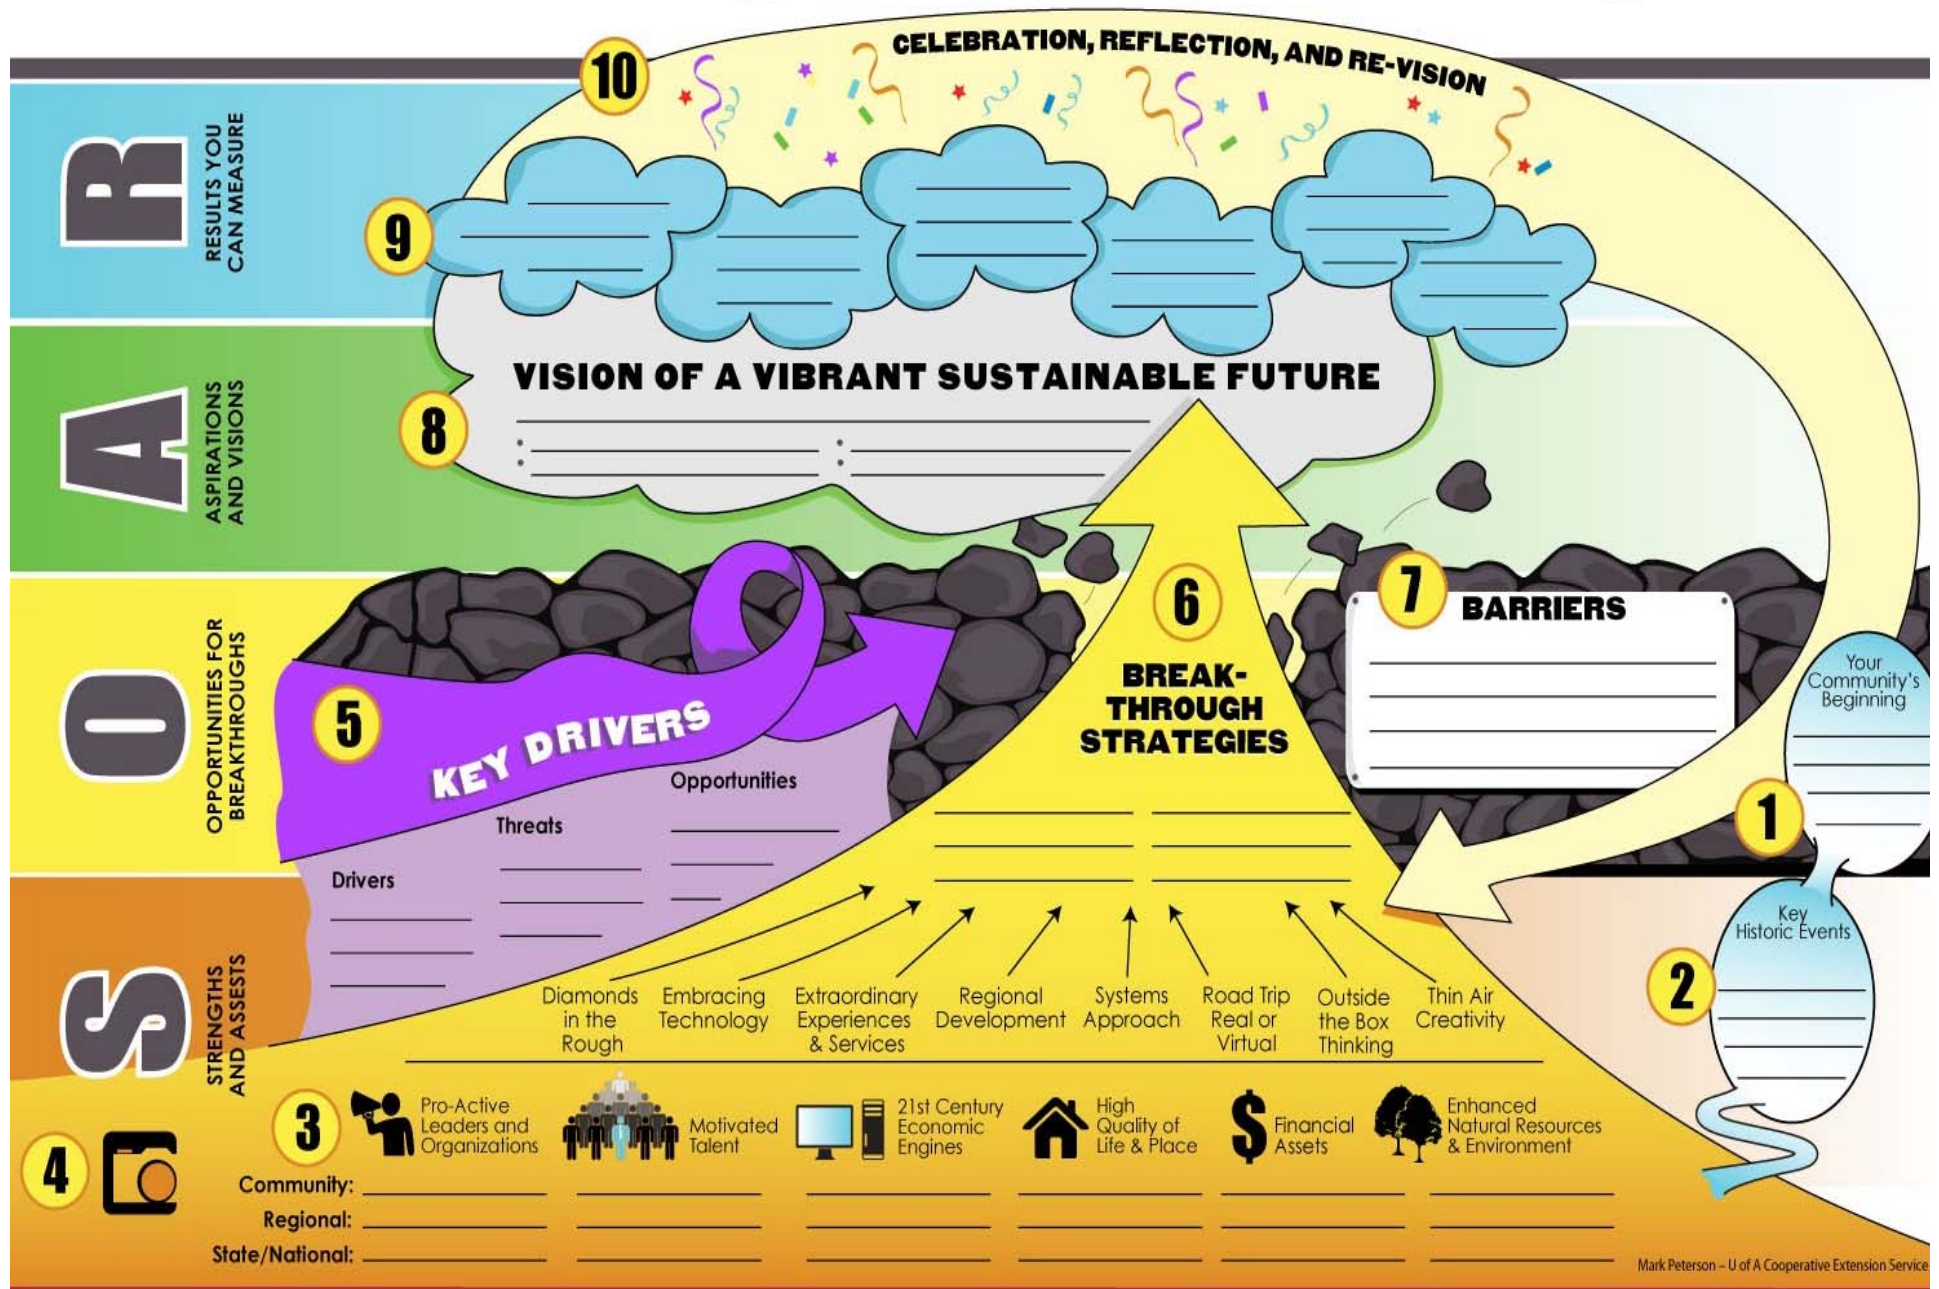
10 CELEBRATION, REFLECTION, AND RE-VISION

R RESULTS YOU CAN MEASURE

9

A ASPIRATIONS AND VISIONS

8 VISION OF A VIBRANT SUSTAINABLE FUTURE

O OPPORTUNITIES FOR BREAKTHROUGHS

5 KEY DRIVERS

Drivers

Threats

Opportunities

6 BREAK-THROUGH STRATEGIES

7 BARRIERS

Your Community's Beginning

1

Key Historic Events

2

S STRENGTHS AND ASSESTS

Diamonds in the Rough

Embracing Technology

Extraordinary Experiences & Services

Regional Development

Systems Approach

Road Trip Real or Virtual

Outside the Box Thinking

Thin Air Creativity

3

Pro-Active Leaders and Organizations

Motivated Talent

21st Century Economic Engines

High Quality of Life & Place

Financial Assets

Enhanced Natural Resources & Environment

4

Community:

Regional:

State/National:

Mark Peterson – U of A Cooperative Extension Service